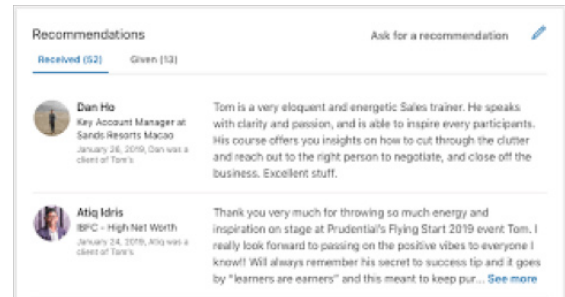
Recommendations

Ask for a recommendation

Received (52)

Given (13)

Dan Ho
Key Account Manager at Sands Resorts Macao
January 26, 2019, Dan was a client of Tom's

Tom is a very eloquent and energetic Sales trainer. He speaks with clarity and passion, and is able to inspire every participants. His course offers you insights on how to cut through the clutter and reach out to the right person to negotiate, and close off the business. Excellent stuff.

Atiq Idris
IBFC - High Net Worth
January 24, 2019, Atiq was a client of Tom's

Thank you very much for throwing so much energy and inspiration on stage at Prudential's Flying Start 2019 event Tom. I really look forward to passing on the positive vibes to everyone I know!! Will always remember his secret to success tip and it goes by "learners are earners" and this meant to keep pur... See more